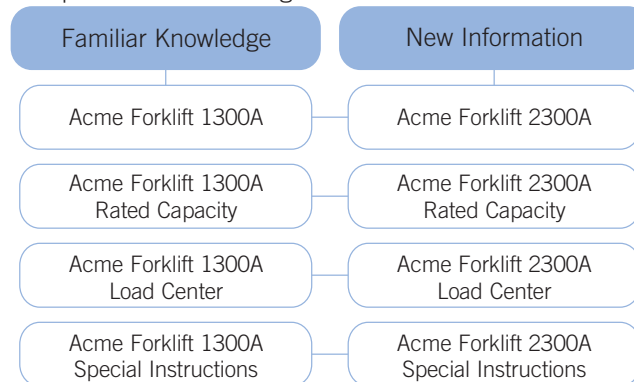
Familiar Knowledge

New Information

Acme Forklift 1300A

Acme Forklift 2300A

Acme Forklift 1300A Rated Capacity

Acme Forklift 2300A Rated Capacity

Acme Forklift 1300A Load Center

Acme Forklift 2300A Load Center

Acme Forklift 1300A Special Instructions

Acme Forklift 2300A Special Instructions